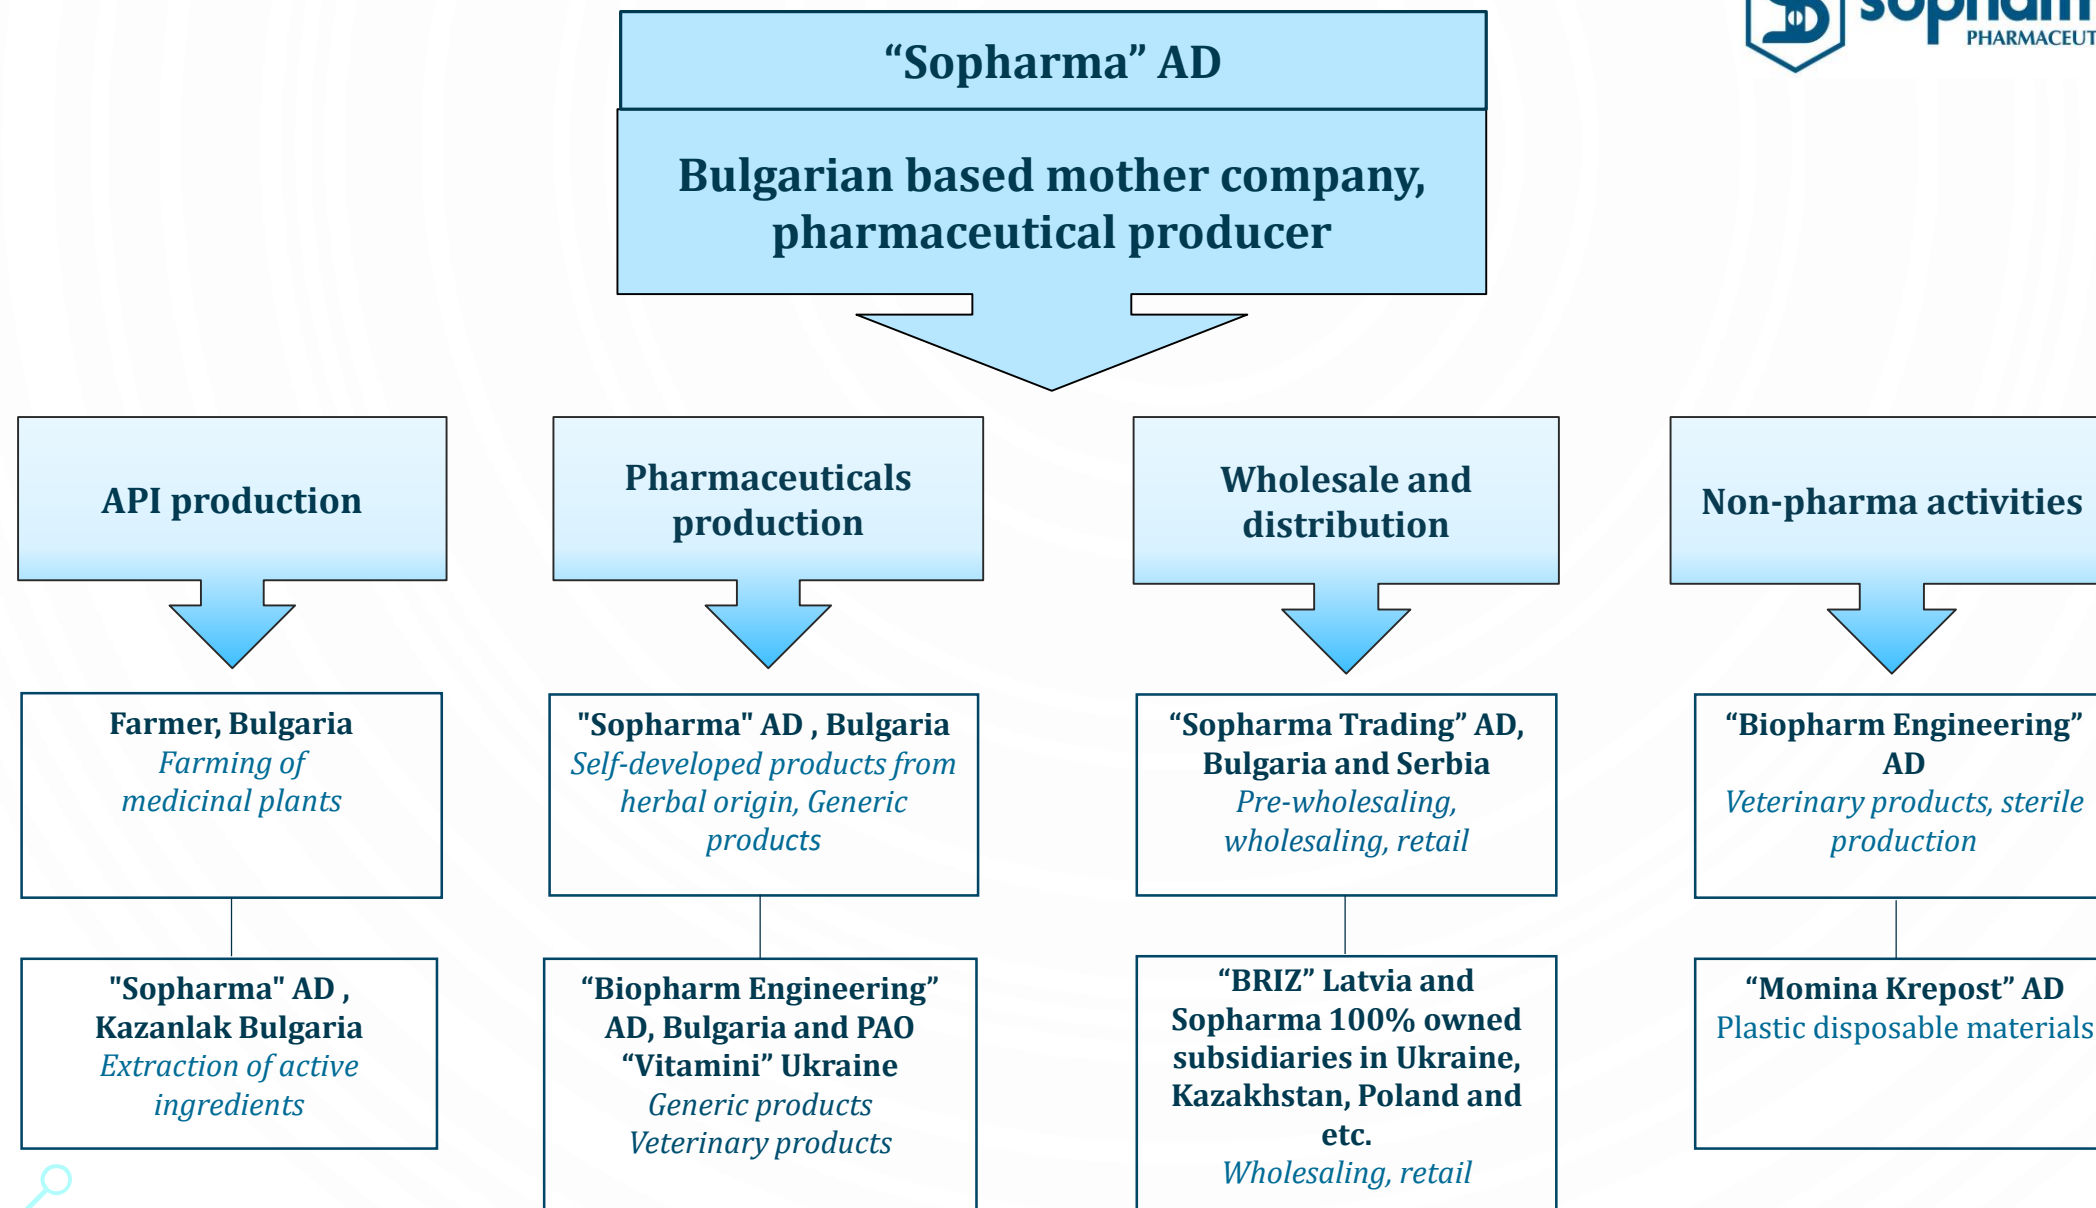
sopharm
PHARMACEUT

“Sopharma” AD

Bulgarian based mother company, pharmaceutical producer

API production

Pharmaceuticals production

Wholesale and distribution

Non-pharma activities

Farmer, Bulgaria
Farming of medicinal plants

"Sopharma" AD , Bulgaria
Self-developed products from herbal origin, Generic products

“Sopharma Trading” AD, Bulgaria and Serbia
Pre-wholesaling, wholesaling, retail

“Biopharm Engineering” AD
Veterinary products, sterile production

"Sopharma" AD , Kazanlak Bulgaria
Extraction of active ingredients

“Biopharm Engineering” AD, Bulgaria and PAO “Vitamini” Ukraine
Generic products
Veterinary products

“BRIZ” Latvia and Sopharma 100% owned subsidiaries in Ukraine, Kazakhstan, Poland and etc.
Wholesaling, retail

“Momina Krepost” AD
Plastic disposable materials